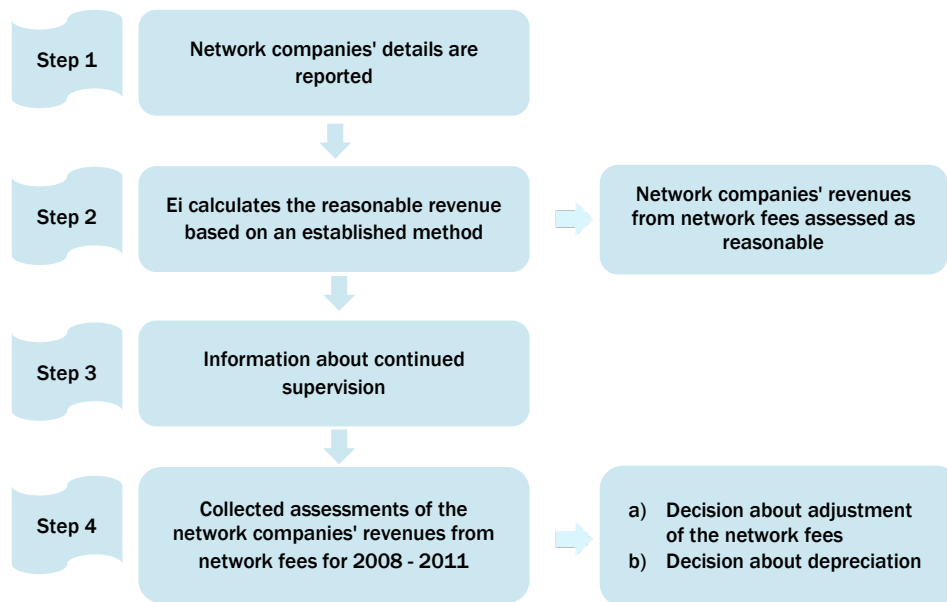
Step 1

Network companies' details are reported

Step 2

Ei calculates the reasonable revenue based on an established method

Network companies' revenues from network fees assessed as reasonable

Step 3

Information about continued supervision

Step 4

Collected assessments of the network companies' revenues from network fees for 2008 - 2011

a) Decision about adjustment of the network fees
b) Decision about depreciation